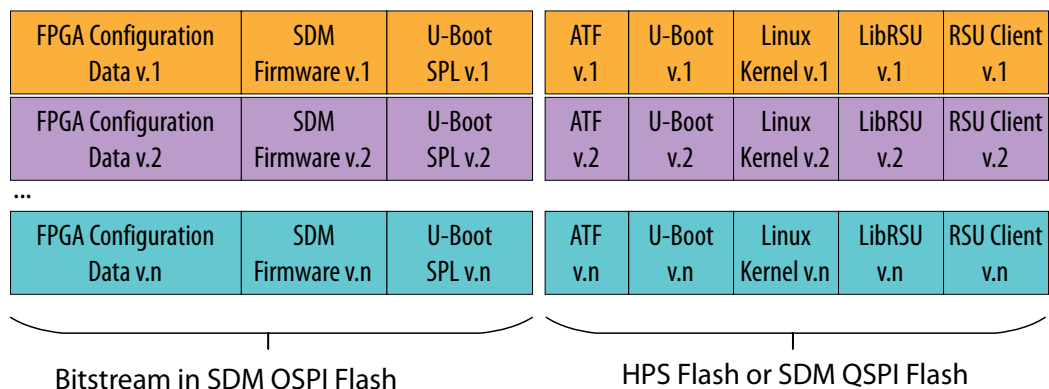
FPGA Configuration Data v.1 | SDM Firmware v.1 | U-Boot SPL v.1 | ATF v.1 | U-Boot v.1 | Linux Kernel v.1 | LibRSU v.1 | RSU Client v.1

FPGA Configuration Data v.2 | SDM Firmware v.2 | U-Boot SPL v.2 | ATF v.2 | U-Boot v.2 | Linux Kernel v.2 | LibRSU v.2 | RSU Client v.2

...

FPGA Configuration Data v.n | SDM Firmware v.n | U-Boot SPL v.n | ATF v.n | U-Boot v.n | Linux Kernel v.n | LibRSU v.n | RSU Client v.n

Bitstream in SDM QSPI Flash

HPS Flash or SDM QSPI Flash